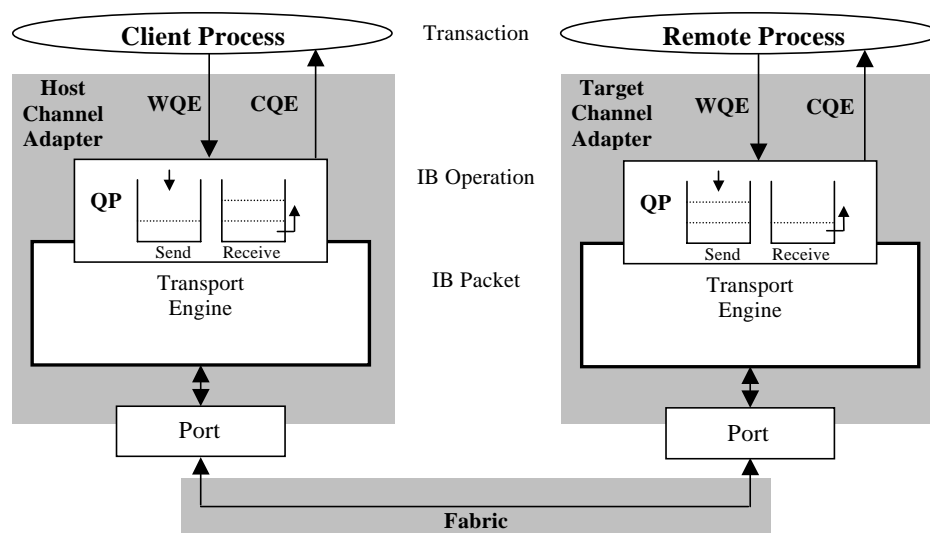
Client Process

Transaction

Remote Process

Host Channel Adapter

WQE

CQE

Target Channel Adapter

WQE

CQE

QP

Send

Receive

IB Operation

QP

Send

Receive

Transport Engine

IB Packet

Transport Engine

Port

Port

Fabric